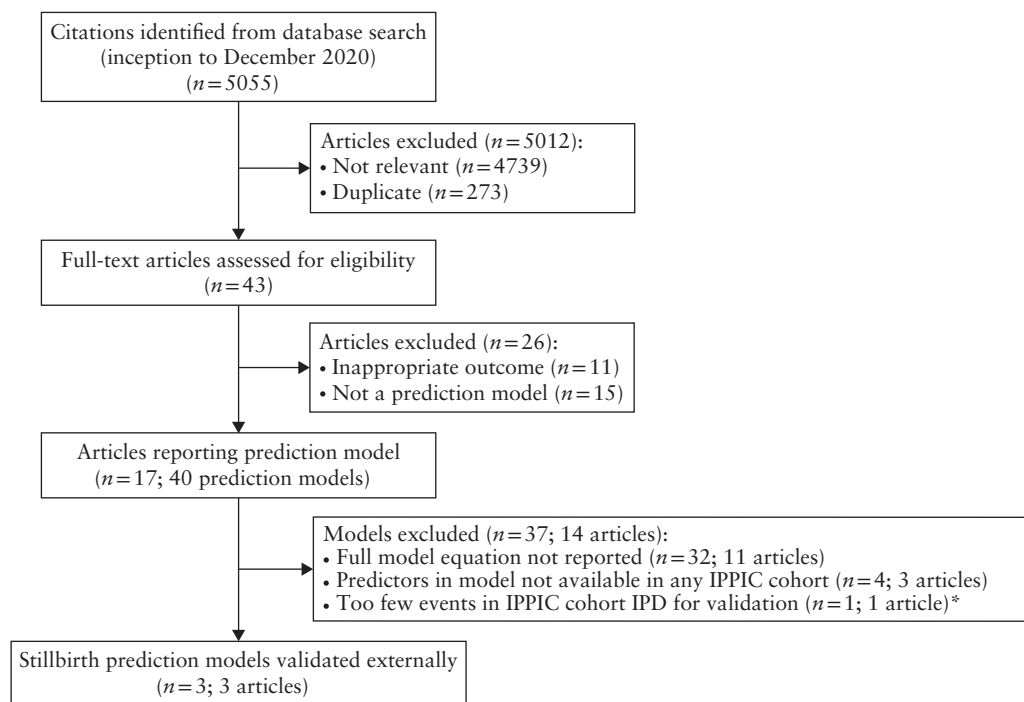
Citations identified from database search (inception to December 2020) ($n = 5055$)

Articles excluded ($n = 5012$):
• Not relevant ($n = 4739$)
• Duplicate ($n = 273$)

Full-text articles assessed for eligibility ($n = 43$)

Articles excluded ($n = 26$):
• Inappropriate outcome ($n = 11$)
• Not a prediction model ($n = 15$)

Articles reporting prediction model ($n = 17$; 40 prediction models)

Models excluded ($n = 37$; 14 articles):
• Full model equation not reported ($n = 32$; 11 articles)
• Predictors in model not available in any IPPIC cohort ($n = 4$; 3 articles)
• Too few events in IPPIC cohort IPD for validation ($n = 1$; 1 article)*

Stillbirth prediction models validated externally ($n = 3$; 3 articles)